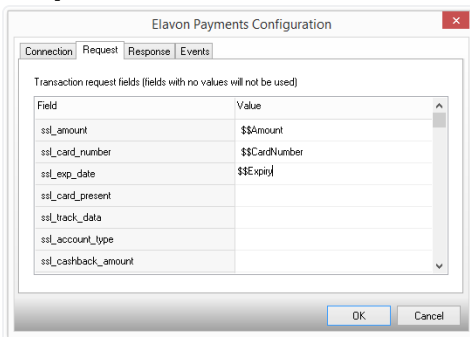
Elavon Payments Configuration

Connection | Request | Response | Events

Transaction request fields (fields with no values will not be used)

| Field | Value |
|---|---|
| ssl_amount | $$Amount |
| ssl_card_number | $$CardNumber |
| ssl_exp_date | $$Expiry |
| ssl_card_present | |
| ssl_track_data | |
| ssl_account_type | |
| ssl_cashback_amount | |

OK | Cancel